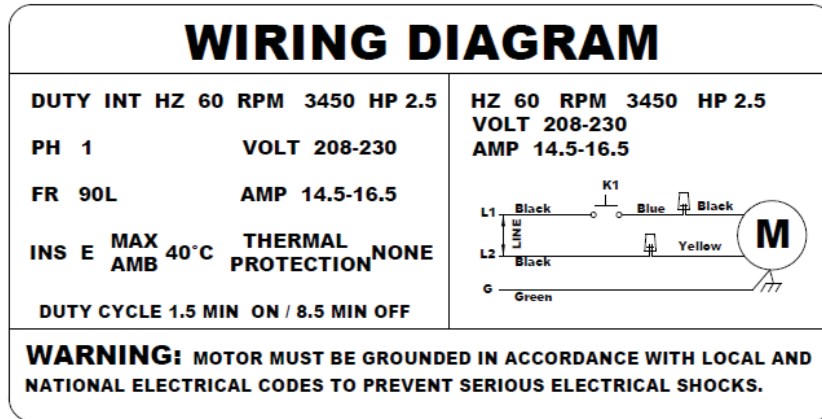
WIRING DIAGRAM

DUTY INT HZ 60 RPM 3450 HP 2.5

PH 1 VOLT 208-230

FR 90L AMP 14.5-16.5

INS E MAX AMB 40°C THERMAL PROTECTION NONE

DUTY CYCLE 1.5 MIN ON / 8.5 MIN OFF

HZ 60 RPM 3450 HP 2.5
VOLT 208-230
AMP 14.5-16.5

K1
L1 Black Blue Black
LINE
L2 Black Yellow
M
G Green

WARNING: MOTOR MUST BE GROUNDED IN ACCORDANCE WITH LOCAL AND NATIONAL ELECTRICAL CODES TO PREVENT SERIOUS ELECTRICAL SHOCKS.